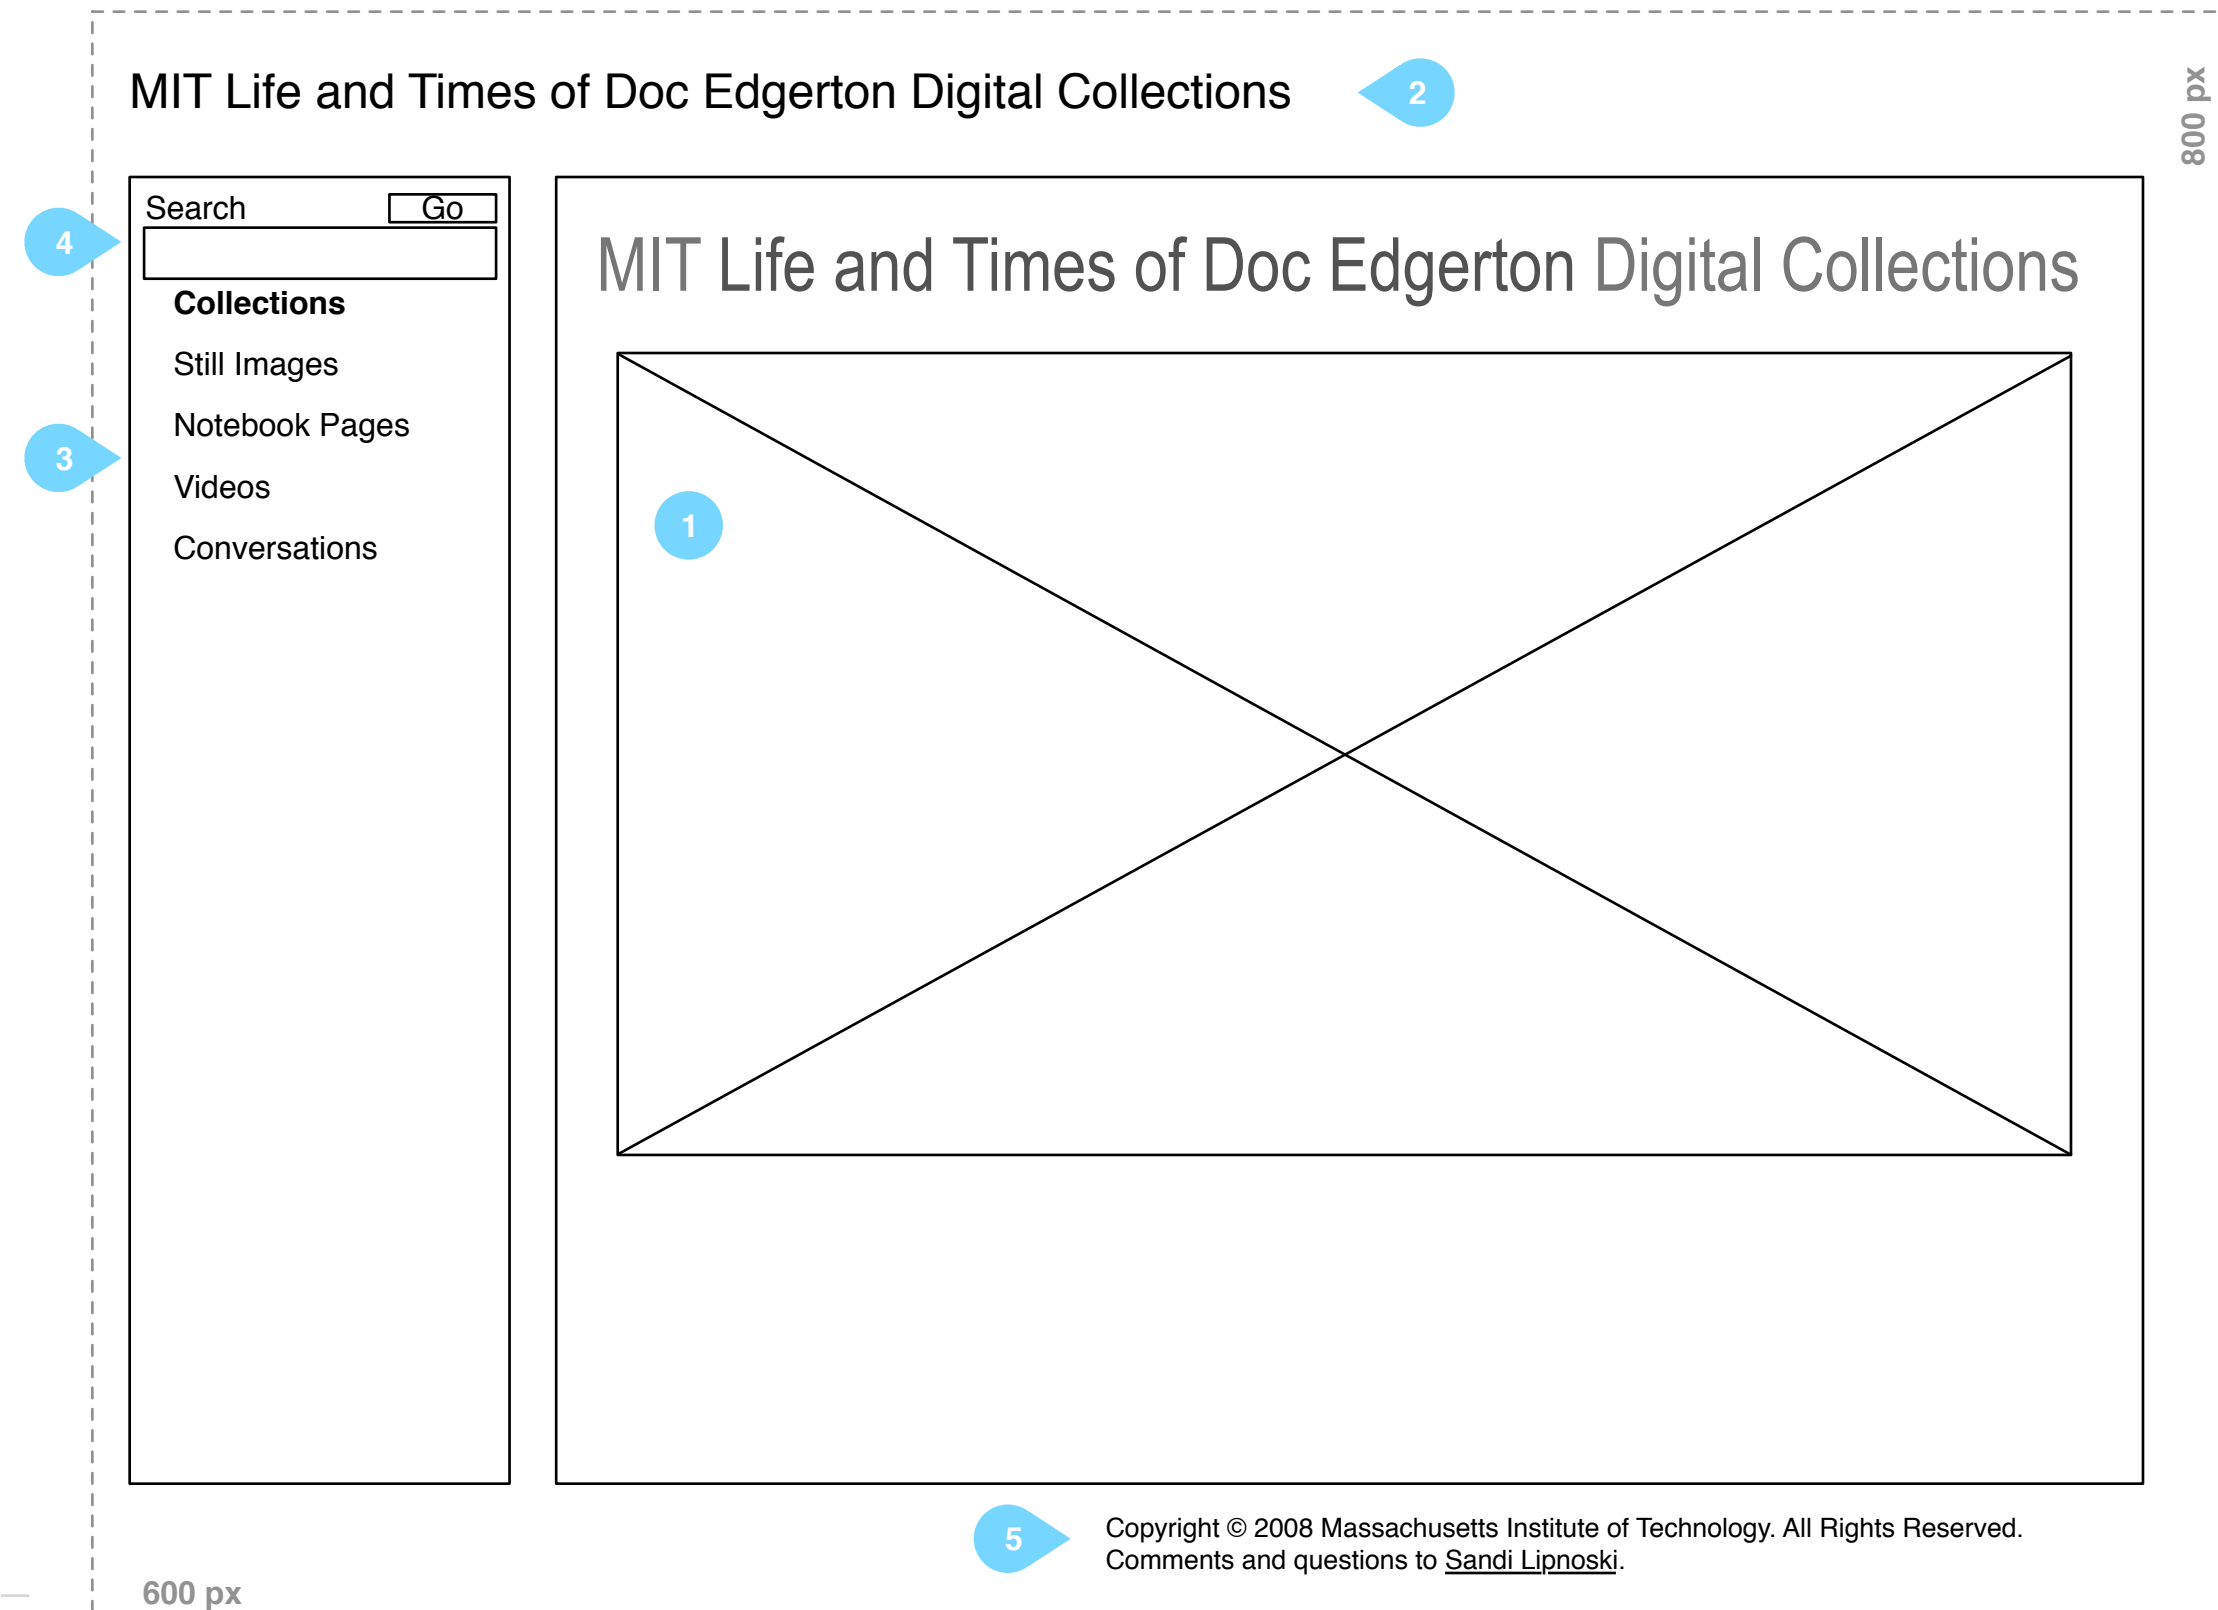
MIT Life and Times of Doc Edgerton Digital Collections

2

800 px

Search Go

4

Collections

Still Images

Notebook Pages

3

Videos

Conversations

MIT Life and Times of Doc Edgerton Digital Collections

1

5

Copyright © 2008 Massachusetts Institute of Technology. All Rights Reserved.
Comments and questions to Sandi Lipnoski.

600 px